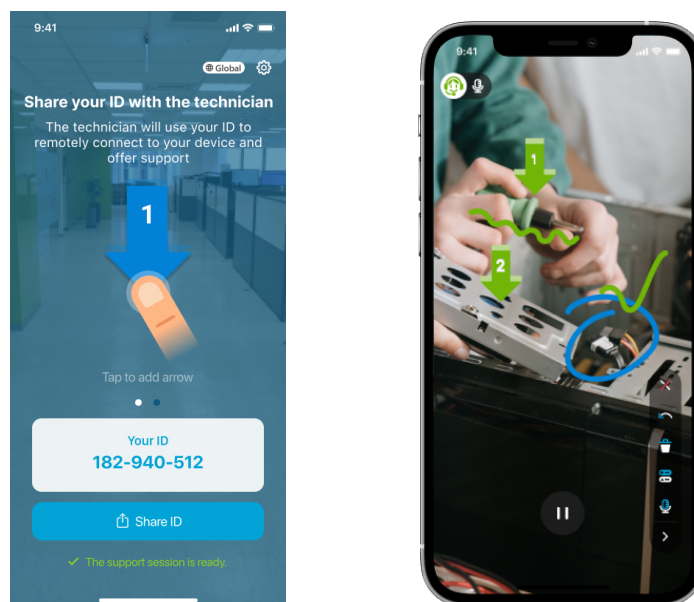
9:41

Global

Share your ID with the technician

The technician will use your ID to remotely connect to your device and offer support

1

Tap to add arrow

Your ID
182-940-512

Share ID

The support session is ready.

9:41

1

2